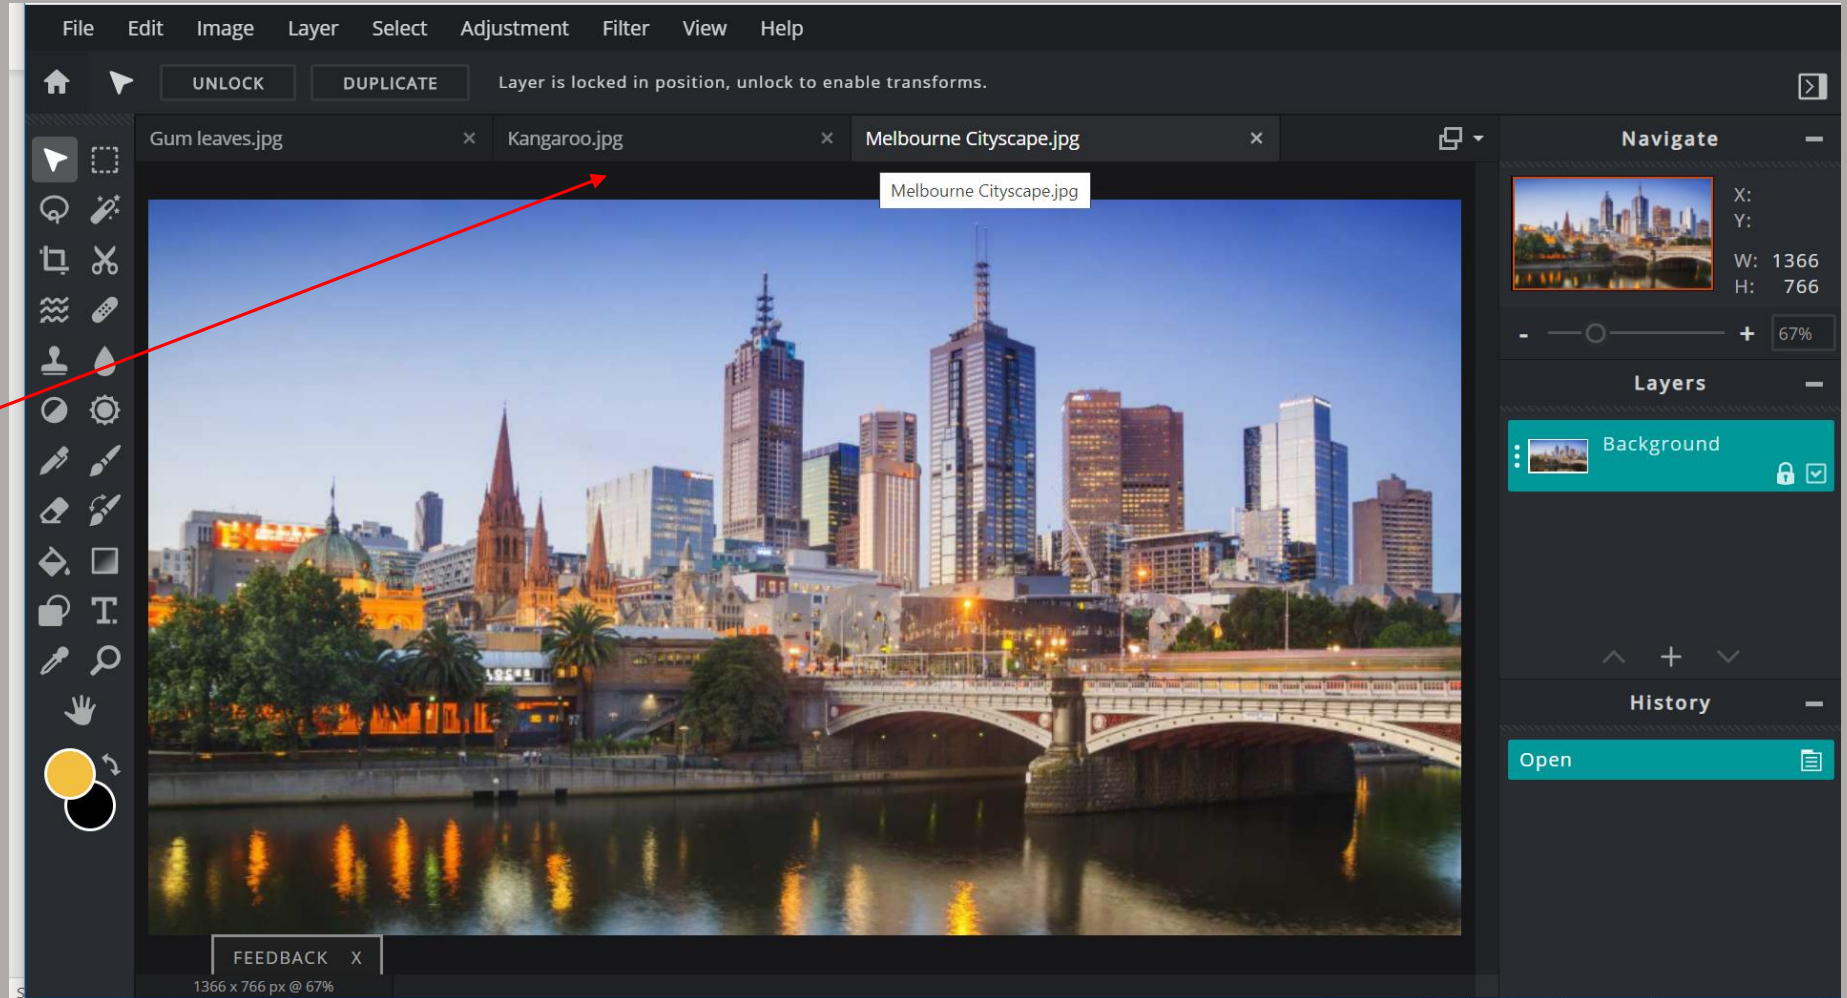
File Edit Image Layer Select Adjustment Filter View Help

UNLOCK DUPLICATE Layer is locked in position, unlock to enable transforms.

Gum leaves.jpg × Kangaroo.jpg × Melbourne Cityscape.jpg ×

Melbourne Cityscape.jpg

Navigate

X:
Y:
W: 1366
H: 766

- + 67%

Layers

Background

History

Open

FEEDBACK X

1366 x 766 px @ 67%